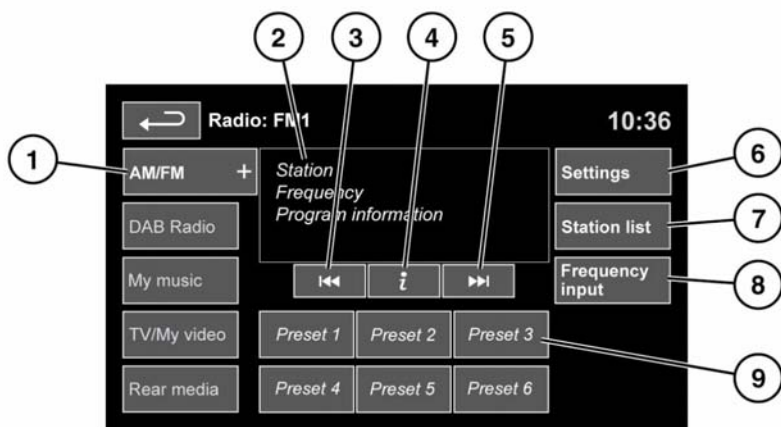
2
3
4
5

Radio: FM1
10:36

1
AM/FM +
Station
Frequency
Program information
Settings
6

DAB Radio
Station list
7

My music
i
Frequency input
8

TV/My video
Preset 1
Preset 2
Preset 3

Rear media
Preset 4
Preset 5
Preset 6
9